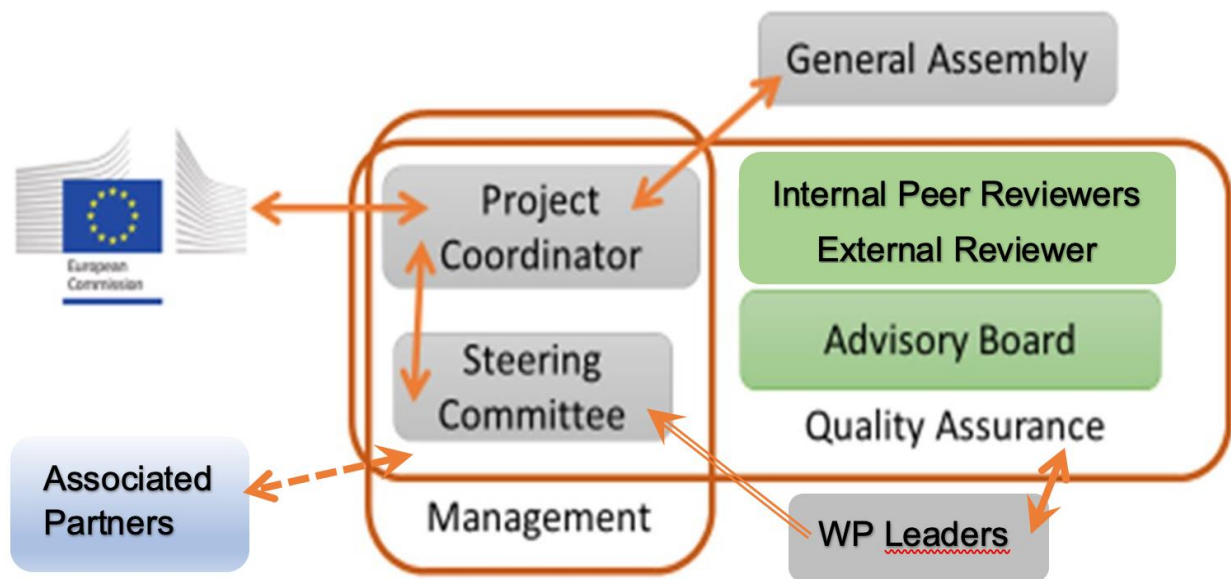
General Assembly

European Commission

Project Coordinator

Steering Committee

Management

Internal Peer Reviewers
External Reviewer

Advisory Board

Quality Assurance

Associated Partners

WP Leaders